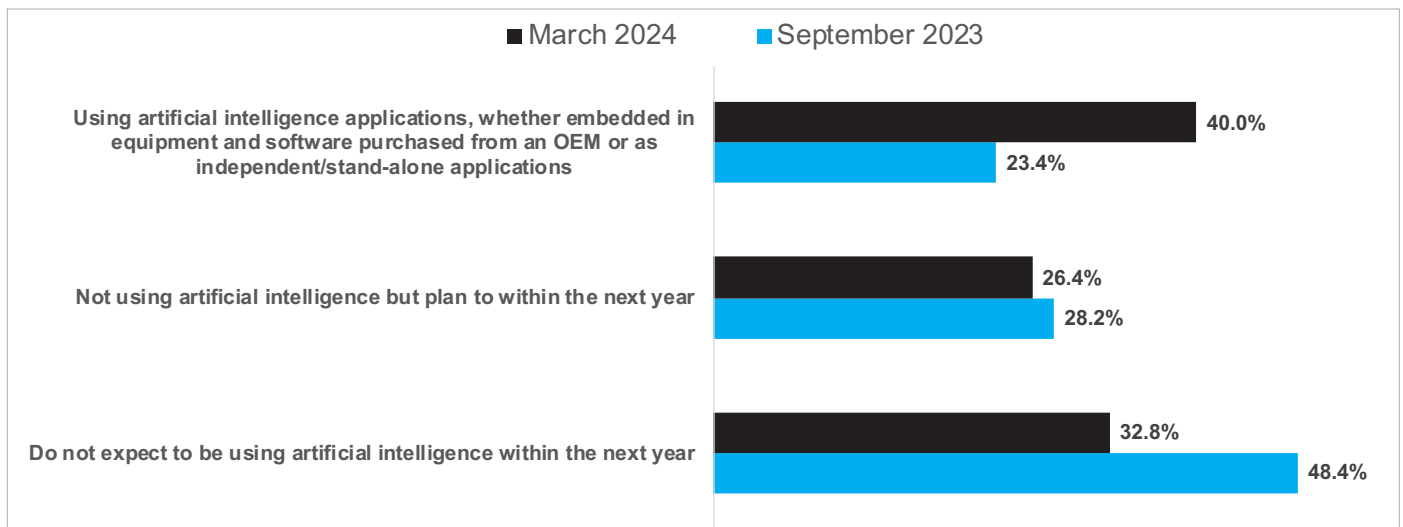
March 2024 September 2023

Using artificial intelligence applications, whether embedded in equipment and software purchased from an OEM or as independent/stand-alone applications

40.0%

23.4%

Not using artificial intelligence but plan to within the next year

26.4%

28.2%

Do not expect to be using artificial intelligence within the next year

32.8%

48.4%